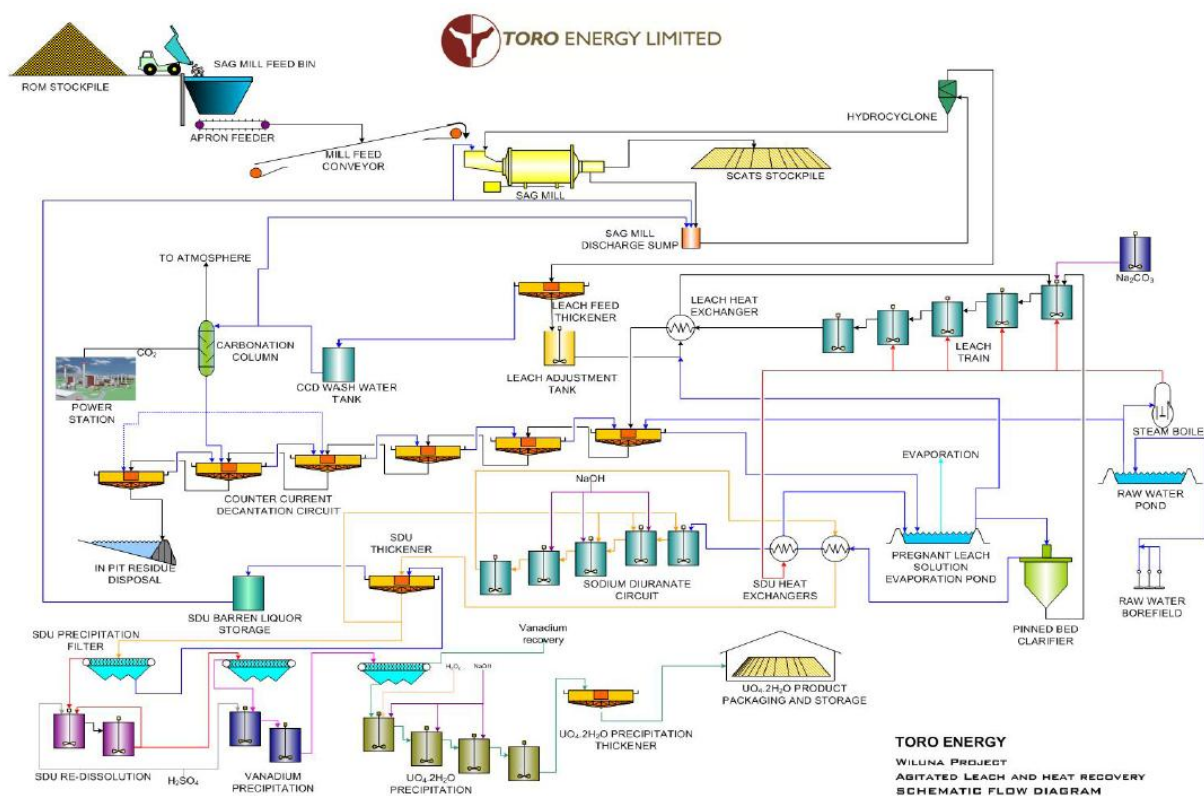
TORO ENERGY LIMITED

ROM STOCKPILE

SAG MILL FEED BIN

APRON FEEDER

MILL FEED CONVEYOR

HYDROCYCLONE

SAG MILL

SCATS STOCKPILE

SAG MILL DISCHARGE SUMP

TO ATMOSPHERE

LEACH FEED THICKENER

LEACH HEAT EXCHANGER

$Na_2CO_3$

CARBONATION COLUMN

$CO_2$

POWER STATION

CCD WASH WATER TANK

LEACH ADJUSTMENT TANK

LEACH TRAIN

STEAM BOILE

EVAPORATION

RAW WATER POND

COUNTER CURRENT DECANTATION CIRCUIT

NaOH

IN PIT RESIDUE DISPOSAL

SDU THICKENER

SODIUM DIURANATE CIRCUIT

SDU HEAT EXCHANGERS

PREGNANT LEACH SOLUTION EVAPORATION POND

RAW WATER BOREFIELD

SDU BARREN LIQUOR STORAGE

SDU PRECIPITATION FILTER

Vanadium recovery

$H_2O_2$

NaOH

PINNED BED CLARIFIER

$UO_4.2H_2O$ PRODUCT PACKAGING AND STORAGE

$UO_4.2H_2O$ PRECIPITATION THICKENER

SDU RE-DISSOLUTION

$H_2SO_4$

VANADIUM PRECIPITATION

$UO_4.2H_2O$ PRECIPITATION

TORO ENERGY
WILUNA PROJECT
AGITATED LEACH AND HEAT RECOVERY
SCHEMATIC FLOW DIAGRAM